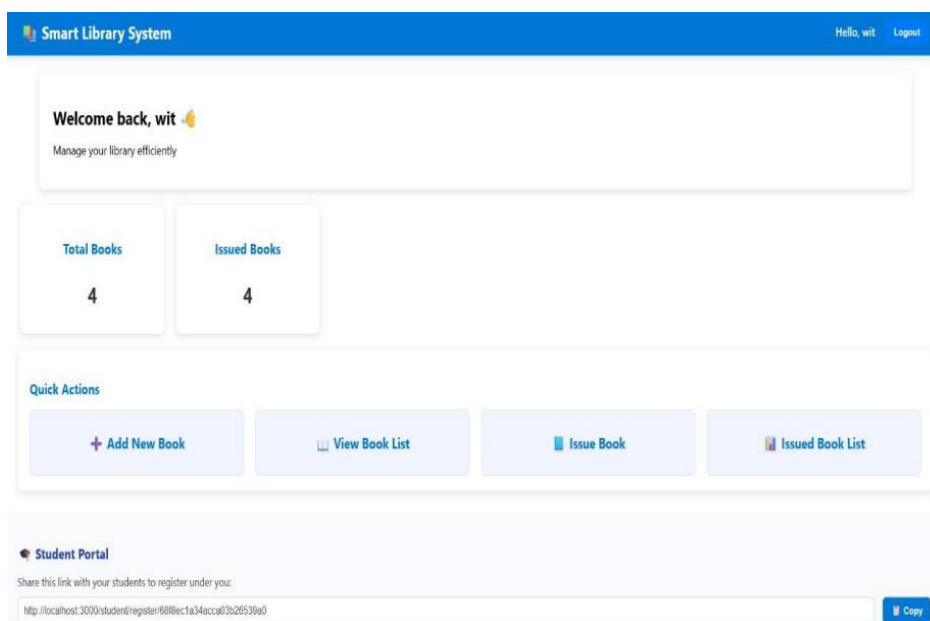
Smart Library System

Hello, wit Logout

Welcome back, wit 👋

Manage your library efficiently

Total Books

4

Issued Books

4

Quick Actions

+ Add New Book

View Book List

Issue Book

Issued Book List

Student Portal

Share this link with your students to register under you:

http://localhost:3000/student/register/68f8ec1a34acca03b26539a0

Copy